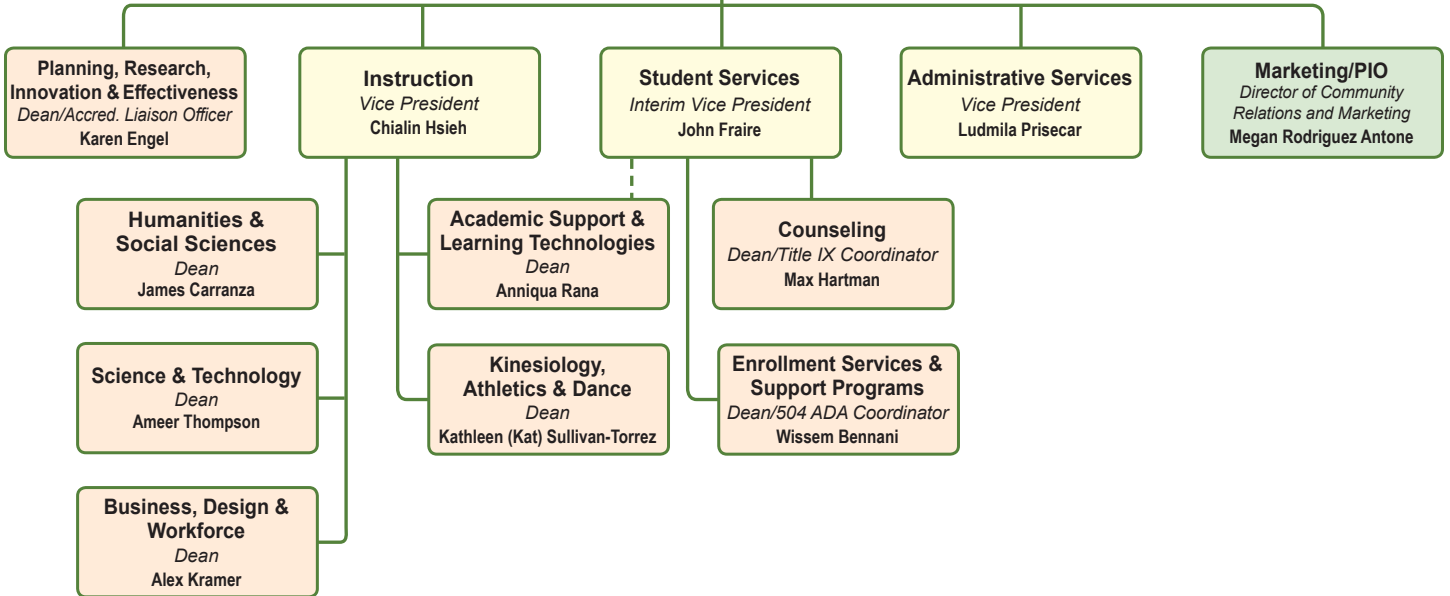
Planning, Research, Innovation & Effectiveness
Dean/Accred. Liaison Officer
Karen Engel

Instruction
Vice President
Chialin Hsieh

Student Services
Interim Vice President
John Fraire

Administrative Services
Vice President
Ludmila Prisecar

Marketing/PIO
Director of Community Relations and Marketing
Megan Rodriguez Antone

Humanities & Social Sciences
Dean
James Carranza

Academic Support & Learning Technologies
Dean
Anniqua Rana

Counseling
Dean/Title IX Coordinator
Max Hartman

Science & Technology
Dean
Ameer Thompson

Kinesiology, Athletics & Dance
Dean
Kathleen (Kat) Sullivan-Torrez

Enrollment Services & Support Programs
Dean/504 ADA Coordinator
Wissem Bennani

Business, Design & Workforce
Dean
Alex Kramer